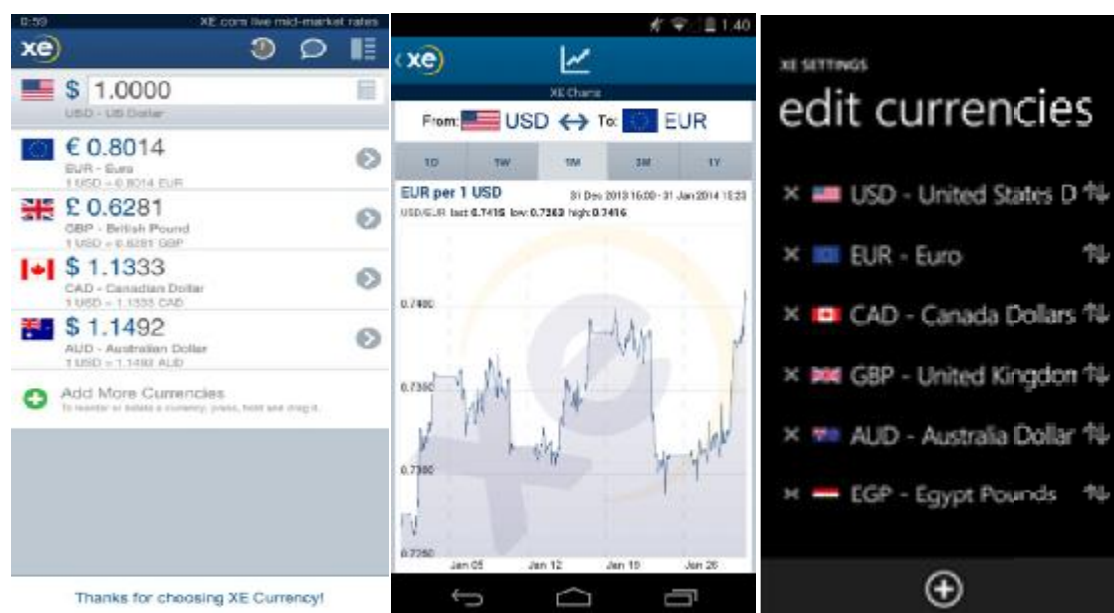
0:59 XE.com live mid-market rates

xe

$ 1.0000
USD - US Dollar

€ 0.8014
EUR - Euro
1 USD = 0.8014 EUR

£ 0.6281
GBP - British Pound
1 USD = 0.6281 GBP

$ 1.1333
CAD - Canadian Dollar
1 USD = 1.1333 CAD

$ 1.1492
AUD - Australian Dollar
1 USD = 1.1492 AUD

Add More Currencies
To reorder or delete a currency, press, hold and drag it.

Thanks for choosing XE Currency!

1:40

xe

XE Charts

From: USD ⟷ To: EUR

1D 1W 1M 3M 1Y

EUR per 1 USD
31 Dec 2013 16:00 - 31 Jan 2014 15:23
USD/EUR last: 0.7416 low: 0.7363 high: 0.7416

0.7400
0.7350
0.7300
0.7250

Jan 05 Jan 12 Jan 19 Jan 26

XE SETTINGS
edit currencies

× USD - United States D
× EUR - Euro
× CAD - Canada Dollars
× GBP - United Kingdon
× AUD - Australia Dollar
× EGP - Egypt Pounds